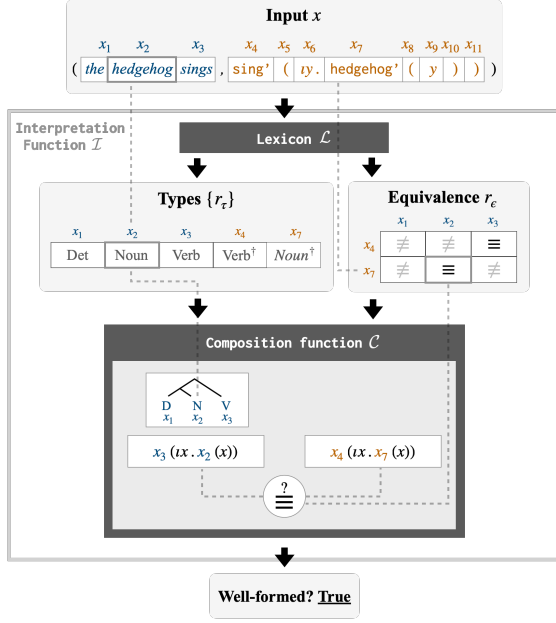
Input $x$

$x_1$ $x_2$ $x_3$ $x_4$ $x_5$ $x_6$ $x_7$ $x_8$ $x_9$ $x_{10}$ $x_{11}$

( the hedgehog sings , sing' ( ιy. hedgehog' ( y ) ) )

Interpretation Function $\mathcal{I}$

Lexicon $\mathcal{L}$

Types $\{r_\tau\}$

| $x_1$ | $x_2$ | $x_3$ | $x_4$ | $x_7$ |
|---|---|---|---|---|
| Det | Noun | Verb | Verb$^\dagger$ | Noun$^\dagger$ |

Equivalence $r_\epsilon$

| | $x_1$ | $x_2$ | $x_3$ |
|---|---|---|---|
| $x_4$ | $\not\equiv$ | $\not\equiv$ | $\equiv$ |
| $x_7$ | $\not\equiv$ | $\equiv$ | $\not\equiv$ |

Composition function $\mathcal{C}$

D N V
$x_1$ $x_2$ $x_3$

$x_3\,(\iota x\,.\,x_2\,(x))$

$x_4\,(\iota x\,.\,x_7\,(x))$

$\overset{?}{\equiv}$

Well-formed? True